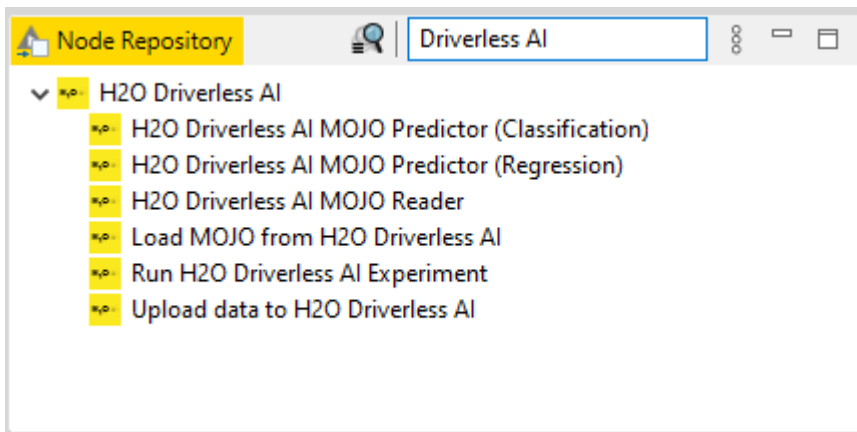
Node Repository

Driverless AI

H2O Driverless AI
H2O Driverless AI MOJO Predictor (Classification)
H2O Driverless AI MOJO Predictor (Regression)
H2O Driverless AI MOJO Reader
Load MOJO from H2O Driverless AI
Run H2O Driverless AI Experiment
Upload data to H2O Driverless AI